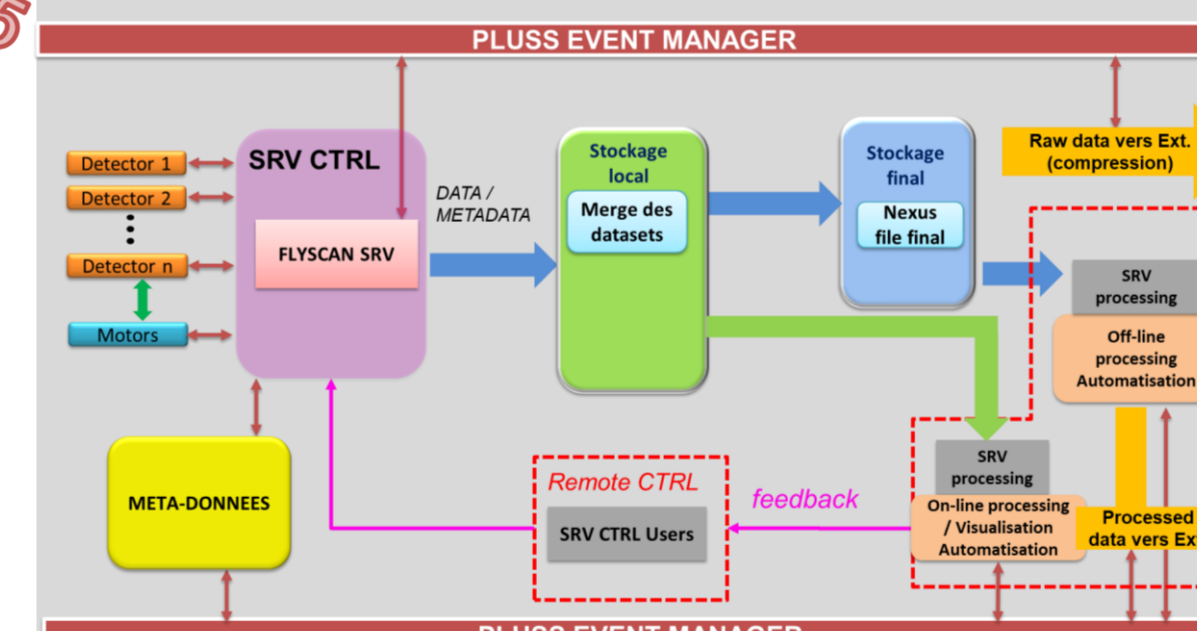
PLUSS EVENT MANAGER

Detector 1
Detector 2
⋮
Detector n
Motors

SRV CTRL

FLYSCAN SRV

DATA / METADATA

Stockage local

Merge des datasets

Stockage final

Nexus file final

Raw data vers Ext. (compression)

SRV processing

Off-line processing Automatisation

META-DONNEES

Remote CTRL

SRV CTRL Users

feedback

SRV processing

On-line processing / Visualisation Automatisation

Processed data vers Ext

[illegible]